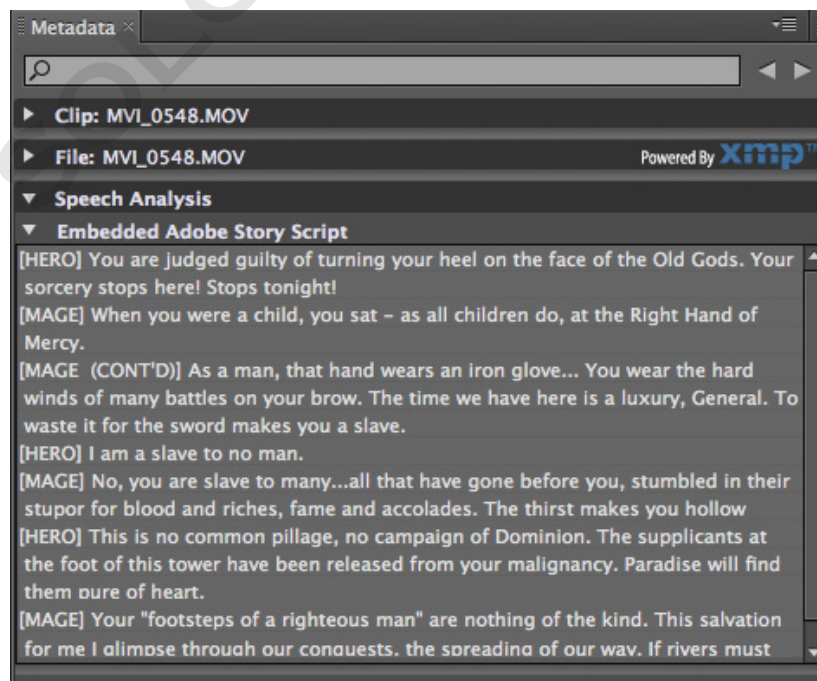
Metadata ×

Clip: MVI_0548.MOV

File: MVI_0548.MOV

Powered By XMP

Speech Analysis

Embedded Adobe Story Script

[HERO] You are judged guilty of turning your heel on the face of the Old Gods. Your sorcery stops here! Stops tonight!
[MAGE] When you were a child, you sat – as all children do, at the Right Hand of Mercy.
[MAGE (CONT'D)] As a man, that hand wears an iron glove... You wear the hard winds of many battles on your brow. The time we have here is a luxury, General. To waste it for the sword makes you a slave.
[HERO] I am a slave to no man.
[MAGE] No, you are slave to many...all that have gone before you, stumbled in their stupor for blood and riches, fame and accolades. The thirst makes you hollow
[HERO] This is no common pillage, no campaign of Dominion. The supplicants at the foot of this tower have been released from your malignancy. Paradise will find them pure of heart.
[MAGE] Your "footsteps of a righteous man" are nothing of the kind. This salvation for me I glimpse through our conquests, the spreading of our way. If rivers must